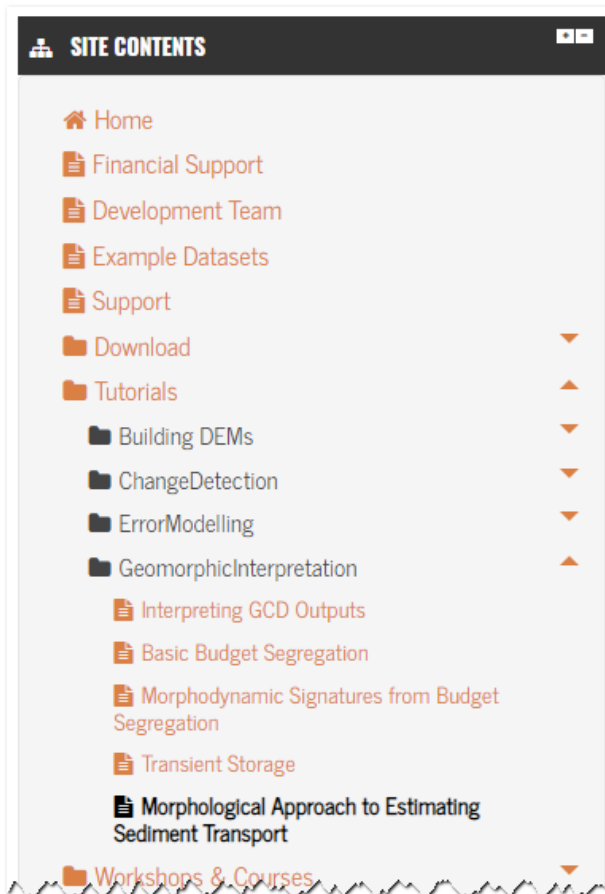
SITE CONTENTS

Home

Financial Support

Development Team

Example Datasets

Support

Download

Tutorials

Building DEMs

ChangeDetection

ErrorModelling

GeomorphicInterpretation

Interpreting GCD Outputs

Basic Budget Segregation

Morphodynamic Signatures from Budget Segregation

Transient Storage

Morphological Approach to Estimating Sediment Transport

Workshops & Courses